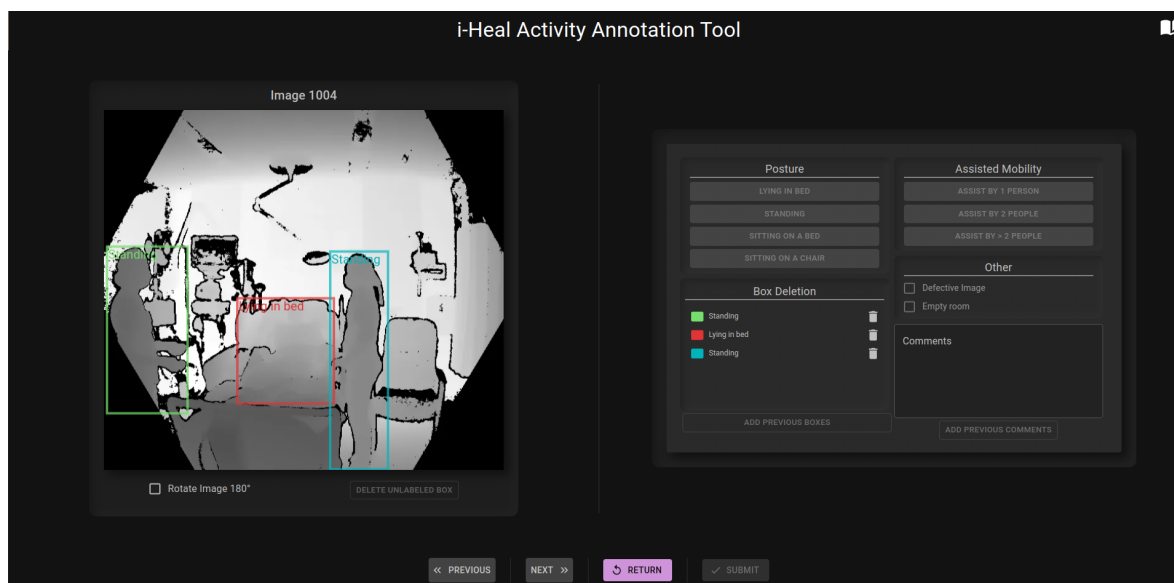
i-Heal Activity Annotation Tool

Image 1004

Standing
Standing
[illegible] in bed

Rotate Image 180°
DELETE UNLABELED BOX

Posture
LYING IN BED
STANDING
SITTING ON A BED
SITTING ON A CHAIR

Assisted Mobility
ASSIST BY 1 PERSON
ASSIST BY 2 PEOPLE
ASSIST BY > 2 PEOPLE

Box Deletion
Standing
Lying in bed
Standing

ADD PREVIOUS BOXES

Other
Defective Image
Empty room

Comments

ADD PREVIOUS COMMENTS

« PREVIOUS
NEXT »
RETURN
SUBMIT